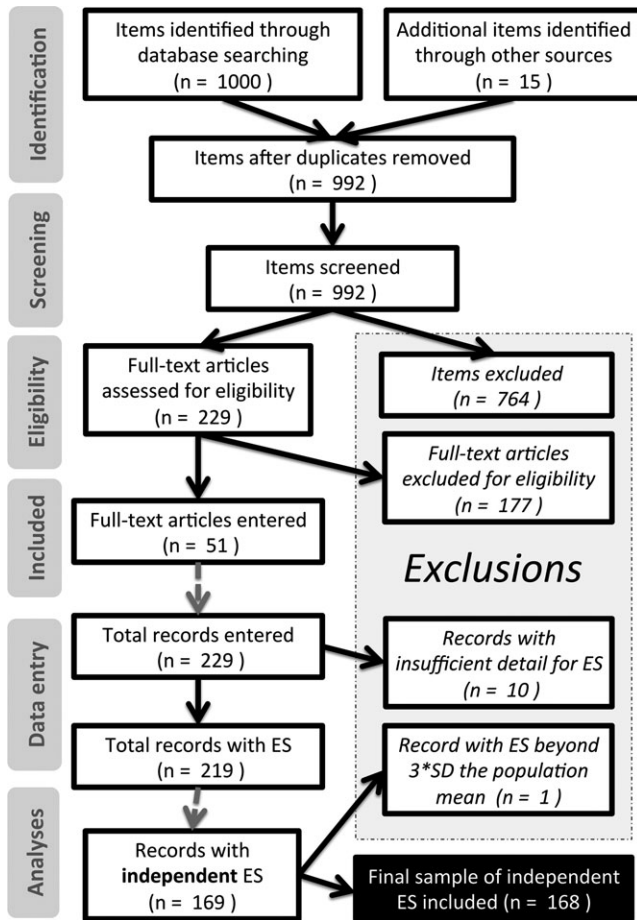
Identification

Items identified through database searching (n = 1000 )

Additional items identified through other sources (n = 15 )

Items after duplicates removed (n = 992 )

Screening

Items screened (n = 992 )

Eligibility

Full-text articles assessed for eligibility (n = 229 )

Items excluded (n = 764 )

Full-text articles excluded for eligibility (n = 177 )

Included

Full-text articles entered (n = 51 )

Exclusions

Data entry

Total records entered (n = 229 )

Records with insufficient detail for ES (n = 10 )

Total records with ES (n = 219 )

Record with ES beyond 3*SD the population mean (n = 1 )

Analyses

Records with **independent** ES (n = 169 )

Final sample of independent ES included (n = 168 )